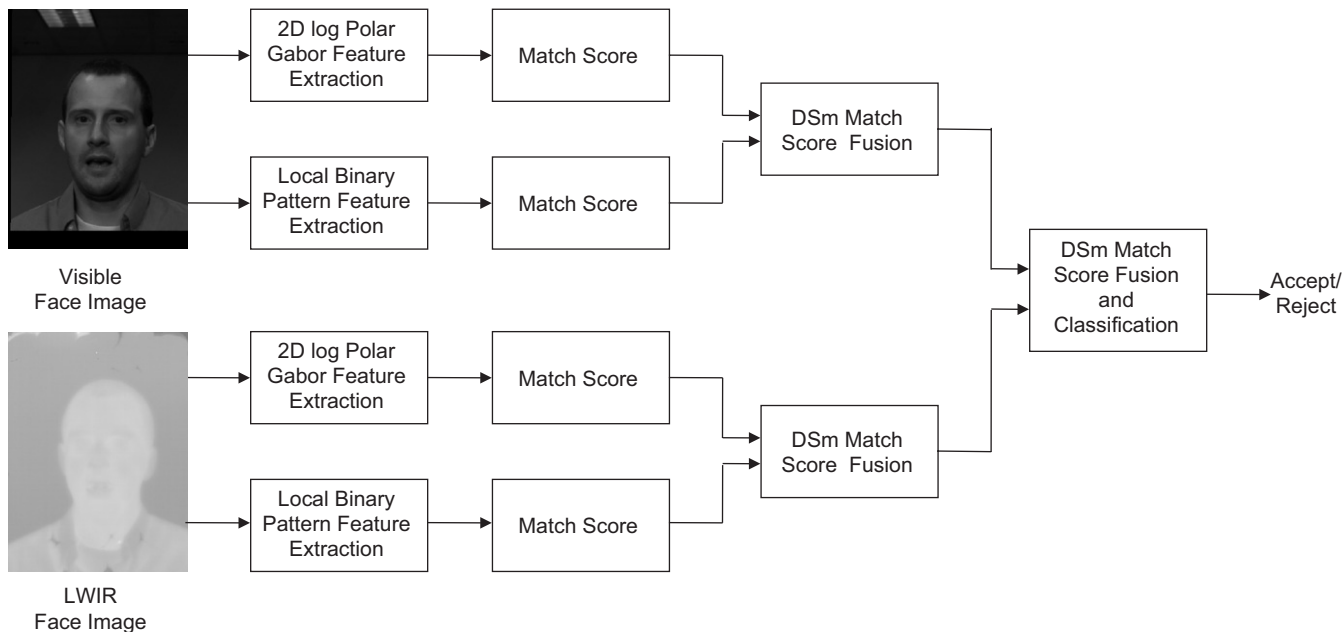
2D log Polar Gabor Feature Extraction

Match Score

Local Binary Pattern Feature Extraction

Match Score

DSm Match Score Fusion

Visible Face Image

DSm Match Score Fusion and Classification

Accept/ Reject

2D log Polar Gabor Feature Extraction

Match Score

Local Binary Pattern Feature Extraction

Match Score

DSm Match Score Fusion

LWIR Face Image